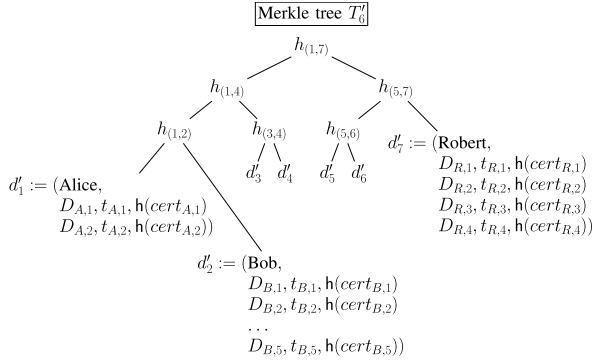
Merkle tree $T'_6$

$h_{(1,7)}$

$h_{(1,4)}$ $h_{(5,7)}$

$h_{(1,2)}$ $h_{(3,4)}$ $h_{(5,6)}$ $d'_7 :=$ (Robert, $D_{R,1}, t_{R,1}, \mathsf{h}(cert_{R,1})$ $D_{R,2}, t_{R,2}, \mathsf{h}(cert_{R,2})$ $D_{R,3}, t_{R,3}, \mathsf{h}(cert_{R,3})$ $D_{R,4}, t_{R,4}, \mathsf{h}(cert_{R,4})$)

$d'_3$ $d'_4$ $d'_5$ $d'_6$

$d'_1 :=$ (Alice, $D_{A,1}, t_{A,1}, \mathsf{h}(cert_{A,1})$ $D_{A,2}, t_{A,2}, \mathsf{h}(cert_{A,2})$)

$d'_2 :=$ (Bob, $D_{B,1}, t_{B,1}, \mathsf{h}(cert_{B,1})$ $D_{B,2}, t_{B,2}, \mathsf{h}(cert_{B,2})$ ... $D_{B,5}, t_{B,5}, \mathsf{h}(cert_{B,5})$)